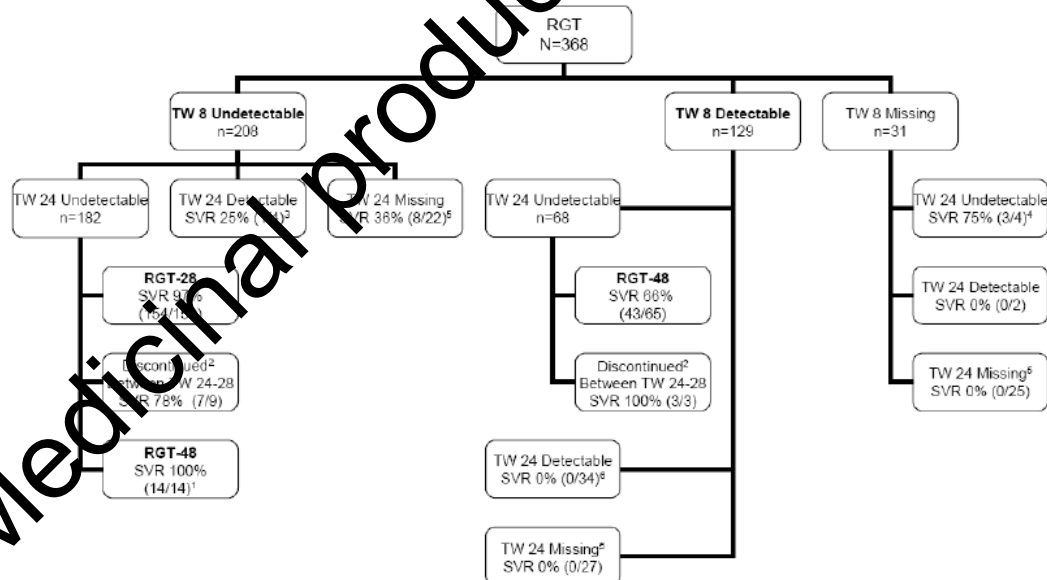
RGT
N=368

TW 8 Undetectable
n=208

TW 8 Detectable
n=129

TW 8 Missing
n=31

TW 24 Undetectable
n=182

TW 24 Detectable
SVR 25% ([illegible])$^3$

TW 24 Missing
SVR 36% (8/22)$^5$

RGT-28
SVR 9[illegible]%
(1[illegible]4/1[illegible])

Discontinued$^2$
Between TW 24-28
SVR 78% (7/9)

RGT-48
SVR 100%
(14/14)$^1$

TW 24 Undetectable
n=68

RGT-48
SVR 66%
(43/65)

Discontinued$^2$
Between TW 24-28
SVR 100% (3/3)

TW 24 Detectable
SVR 0% (0/34)$^6$

TW 24 Missing$^5$
SVR 0% (0/27)

TW 24 Undetectable
SVR 75% (3/4)$^4$

TW 24 Detectable
SVR 0% (0/2)

TW 24 Missing$^5$
SVR 0% (0/25)

Medicinal product